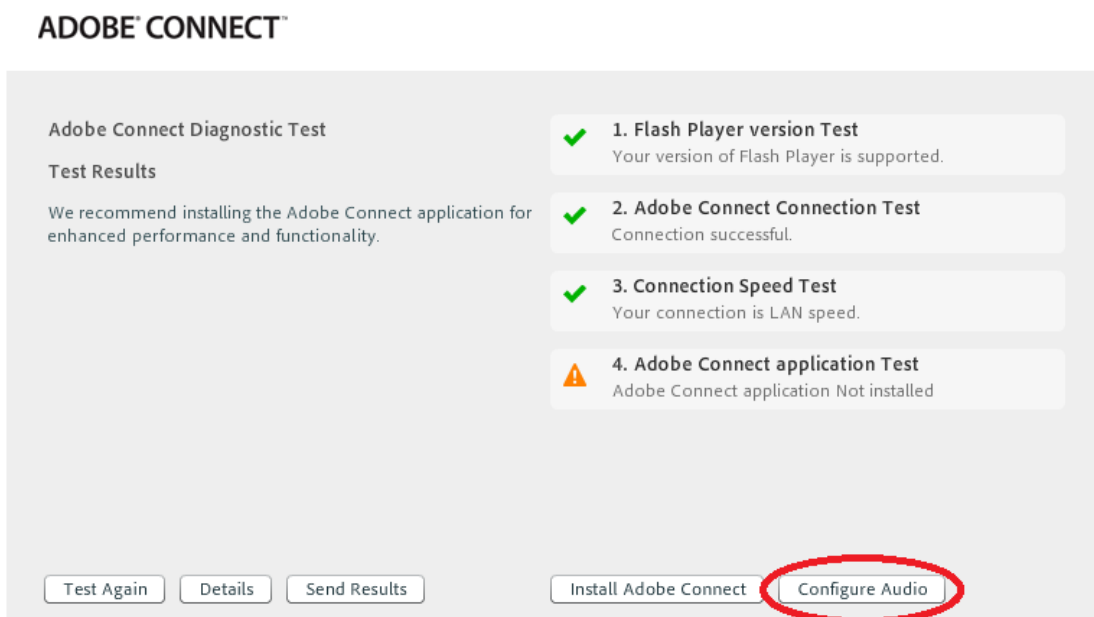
ADOBE® CONNECT™

Adobe Connect Diagnostic Test

Test Results

We recommend installing the Adobe Connect application for enhanced performance and functionality.

1. Flash Player version Test
Your version of Flash Player is supported.

2. Adobe Connect Connection Test
Connection successful.

3. Connection Speed Test
Your connection is LAN speed.

4. Adobe Connect application Test
Adobe Connect application Not installed

Test Again | Details | Send Results | Install Adobe Connect | Configure Audio